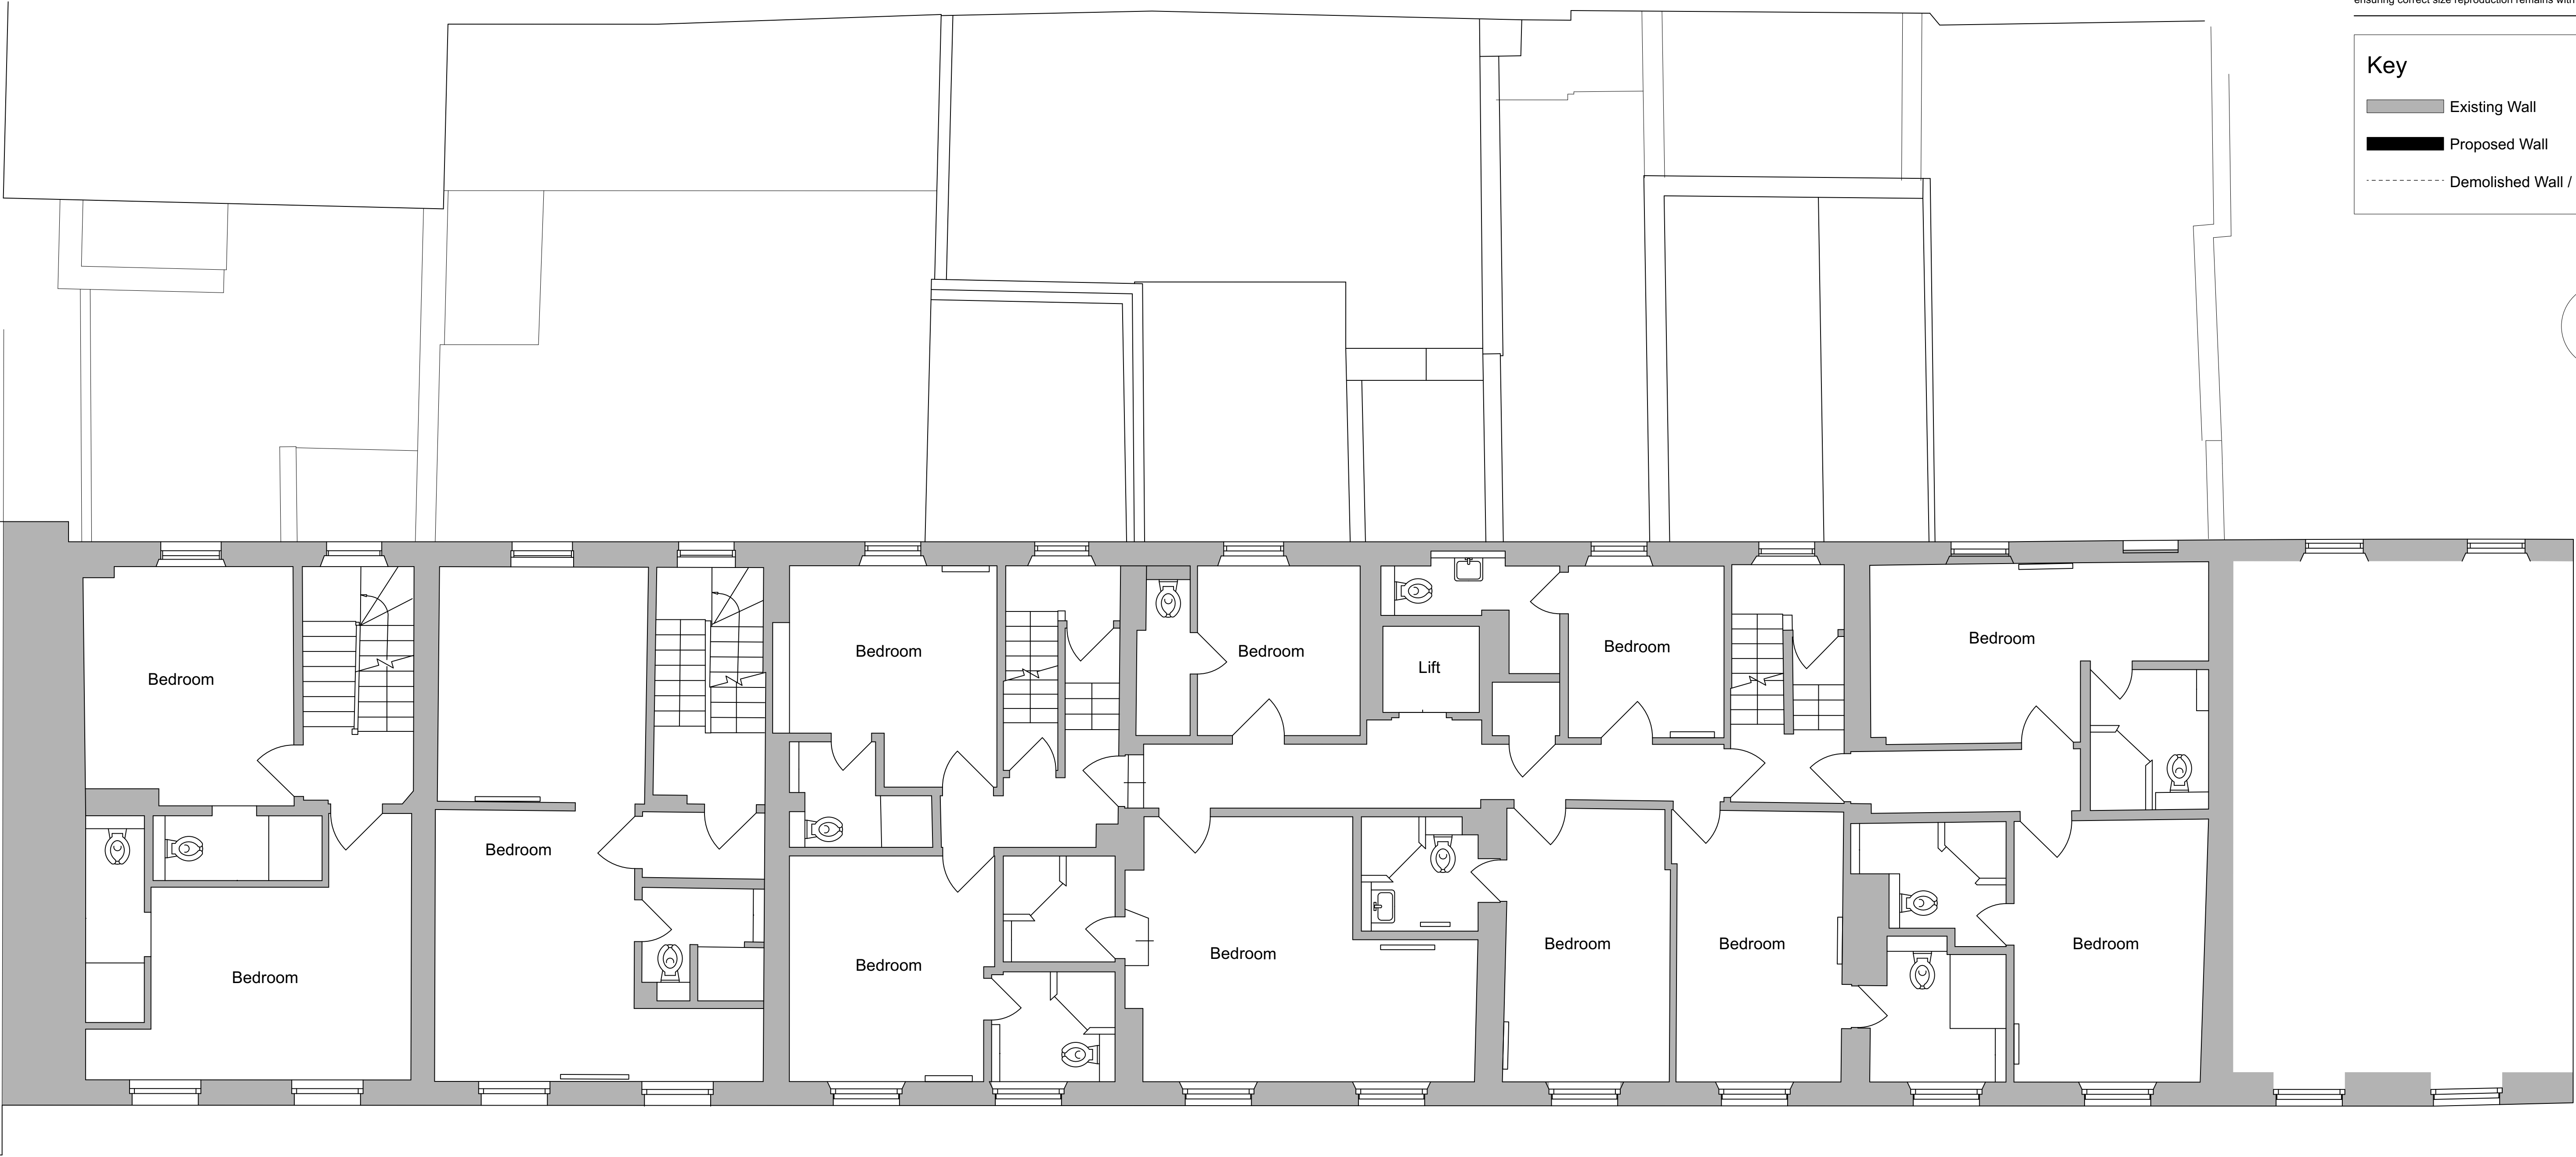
ensuring correct size reproduction remains wi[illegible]

Key

Existing Wall

Proposed Wall

Demolished Wall /

Bedroom

Bedroom

Bedroom

Bedroom

Lift

Bedroom

Bedroom

Bedroom

Bedroom

Bedroom

Bedroom

Bedroom

Bedroom

Bedroom

Bedroom